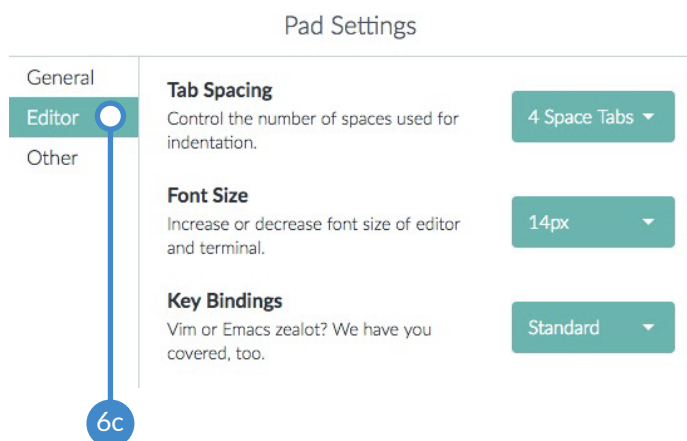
Pad Settings

General
Editor
Other

**Tab Spacing**
Control the number of spaces used for indentation.

4 Space Tabs

**Font Size**
Increase or decrease font size of editor and terminal.

14px

**Key Bindings**
Vim or Emacs zealot? We have you covered, too.

Standard

6c